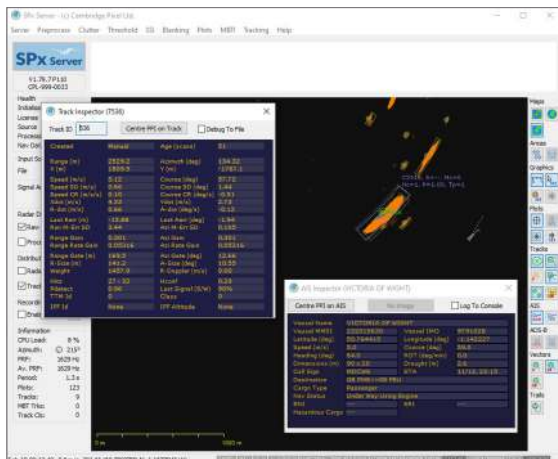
SPx Server - (c) Cambridge Pixel Ltd.

Server Preprocess Clutter Threshold GS Blanking Plots MBT Tracking Help

SPx Server

V1.76.7P130
CPL-999-0033

Health
Initialise
License
Source
Processi
Nav Dat

Input Sc
File

Signal A

Radar D
Save
Proc

Distribut
Radi

Track

Recordi
Enab

Information
CPU Load: 8 %
Azimuth: 115°
PRF: 1629 Hz
Av. PRF: 1629 Hz
Period: 1.3 s
Plots: 123
Tracks: 9
MBT Trks: 0
Track Clo: 0

Track Inspector (T538)

Track ID 538 Centre PPI on Track Debug To File

Created Manual Age (scans) 31

Range (m) 2519.2 Azimuth (deg) 134.32
X (m) 1809.5 Y (m) -1787.1
Speed (m/s) 5.12 Course (deg) 97.72
Speed SD (m/s) 0.96 Course SD (deg) 1.44
Speed CR (m/s) 0.10 Course CR (deg) -0.51
Vdot (m/s) 4.82 Vdot (m/s) 2.73
R-dot (m/s) 0.46 Az-dot (deg/s) -0.12

Last Xerr (m) -13.88 Last Aerr (deg) -1.94
Xerr-M-Err SD 3.44 Azi-M-Err SD 0.165

Range Gain 0.001 Azi Gain 0.001
Range Rate Gain 0.00116 Azi Rate Gain 0.00116

Range Gate (m) 149.5 Azi Gate (deg) 12.44
X-Size (m) 143.6 A-Size (deg) 10.55
Weight 1457.0 R-Doppler (m/s) 0.00

Hits 27 - 32 Mconf 0.26
P-Detect 0.86 Last Signal (%/W) 90%
TTM (s) 0 Class 0

IFF Id None IFF Altitude None

C0538, Acc: None
(R=2.5, B=134.32, Tp=1)

AIS Inspector (VICTORIA OF WIGHT)

Centre PPI on AIS No Image Log To Console

Vessel Name VICTORIA OF WIGHT
Vessel MMSI 235019458 Vessel IMO 9791028
Latitude (deg) 50.744415 Longitude (deg) -1.140227
Speed (m/s) 5.0 Course (deg) 98.1
Heading (deg) 94.0 ROT (deg/min) 0.0
Dimensions (m) 90 x 18 Draught (m) 2.6
Call Sign MDGW8 ETA 11/12, 15:15
Destination GB FMH<>GB PBU
Cargo Type Passenger
Nav Status Under Way Using Engine
RSI --- AAI ---
Hazardous Cargo ---

0 m 1000 m

Maps
Areas
Graphics
Plots
Tracks
AIS
ADS-B
Vectors
Trails